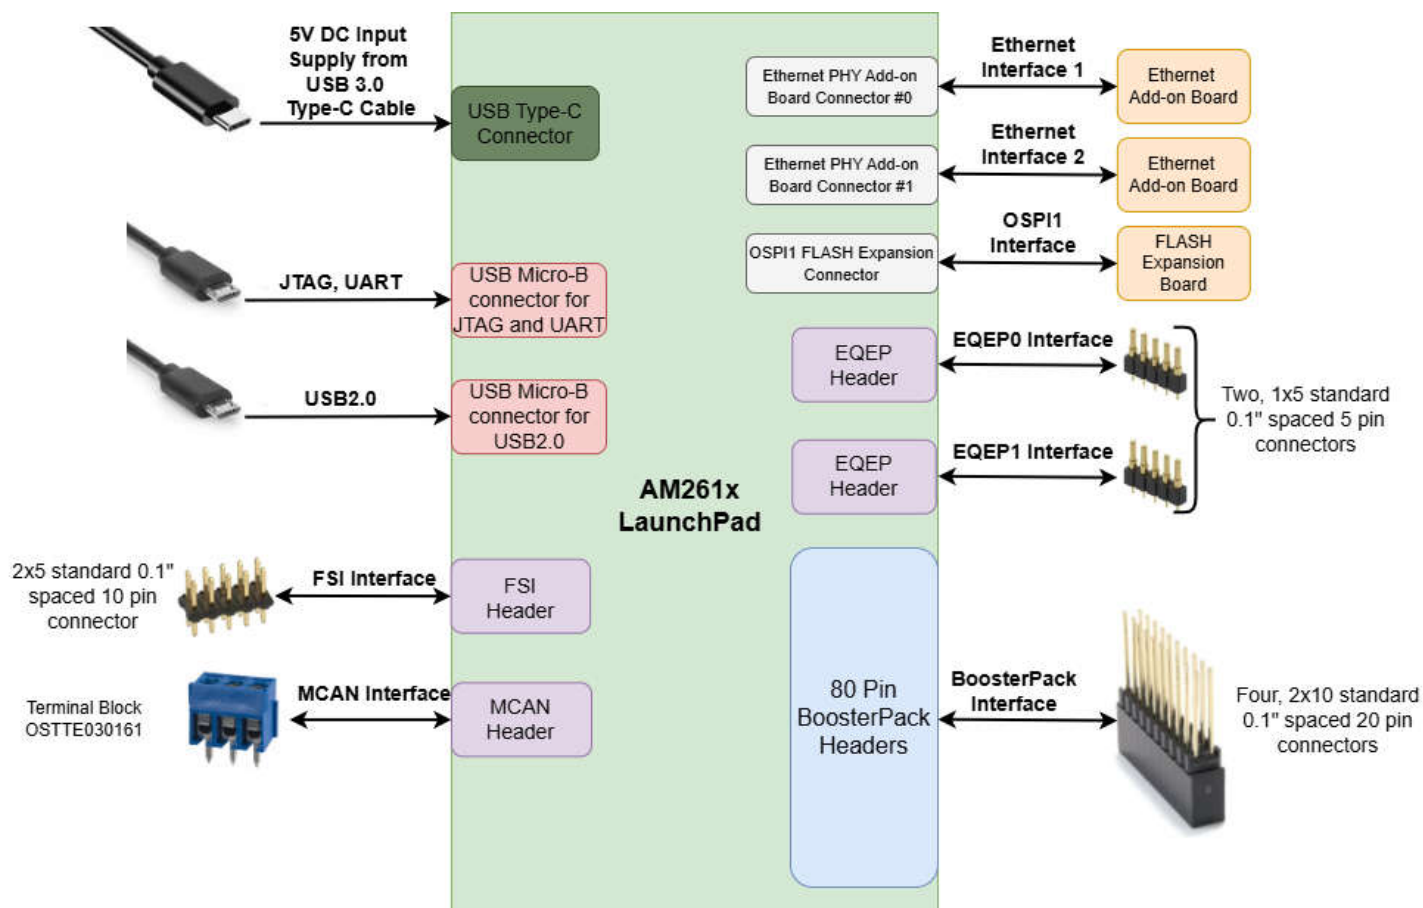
5V DC Input Supply from USB 3.0 Type-C Cable

USB Type-C Connector

JTAG, UART

USB Micro-B connector for JTAG and UART

USB2.0

USB Micro-B connector for USB2.0

AM261x LaunchPad

2x5 standard 0.1" spaced 10 pin connector

FSI Interface

FSI Header

Terminal Block OSTTE030161

MCAN Interface

MCAN Header

Ethernet PHY Add-on Board Connector #0

Ethernet Interface 1

Ethernet Add-on Board

Ethernet PHY Add-on Board Connector #1

Ethernet Interface 2

Ethernet Add-on Board

OSPI1 FLASH Expansion Connector

OSPI1 Interface

FLASH Expansion Board

EQEP Header

EQEP0 Interface

EQEP Header

EQEP1 Interface

Two, 1x5 standard 0.1" spaced 5 pin connectors

80 Pin BoosterPack Headers

BoosterPack Interface

Four, 2x10 standard 0.1" spaced 20 pin connectors